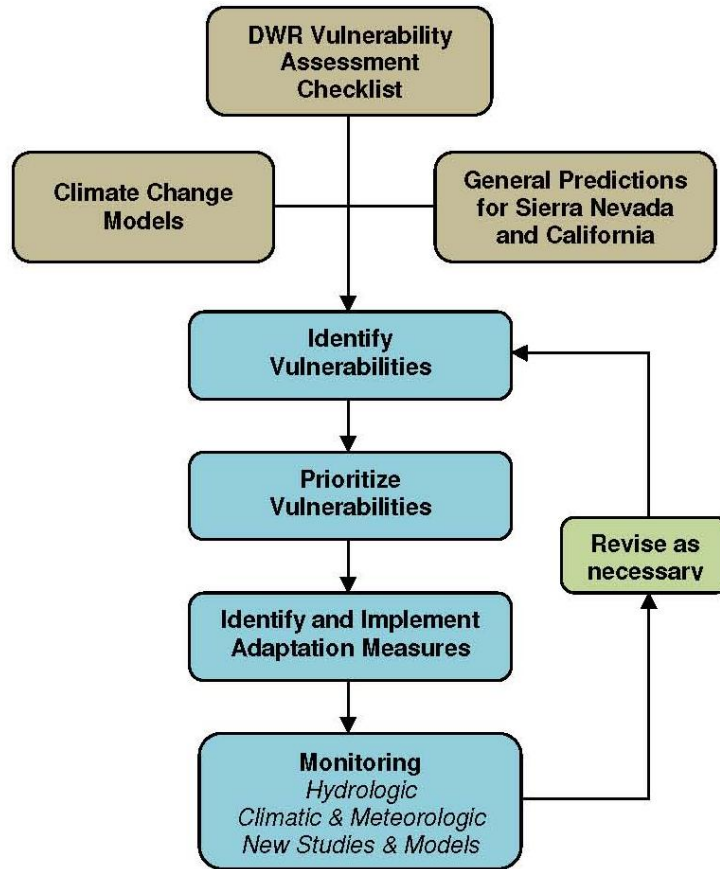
DWR Vulnerability Assessment Checklist

Climate Change Models

General Predictions for Sierra Nevada and California

Identify Vulnerabilities

Prioritize Vulnerabilities

Identify and Implement Adaptation Measures

Monitoring
*Hydrologic*
*Climatic & Meteorologic*
*New Studies & Models*

Revise as necessary